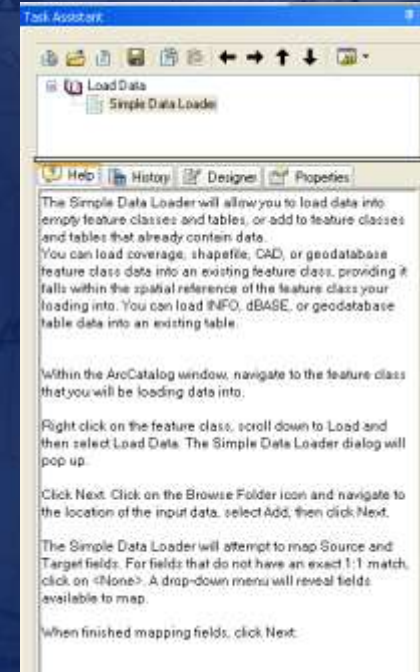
Task Assistant

Load Data
Simple Data Loader

Help | History | Designer | Properties

The Simple Data Loader will allow you to load data into empty feature classes and tables, or add to feature classes and tables that already contain data.
You can load coverage, shapefile, CAD, or geodatabase feature class data into an existing feature class, providing it falls within the spatial reference of the feature class your loading into. You can load INFO, dBASE, or geodatabase table data into an existing table.

Within the ArcCatalog window, navigate to the feature class that you will be loading data into.

Right click on the feature class, scroll down to Load and then select Load Data. The Simple Data Loader dialog will pop up.

Click Next. Click on the Browse Folder icon and navigate to the location of the input data, select Add, then click Next.

The Simple Data Loader will attempt to map Source and Target fields. For fields that do not have an exact 1:1 match, click on <None>. A drop-down menu will reveal fields available to map.

When finished mapping fields, click Next.